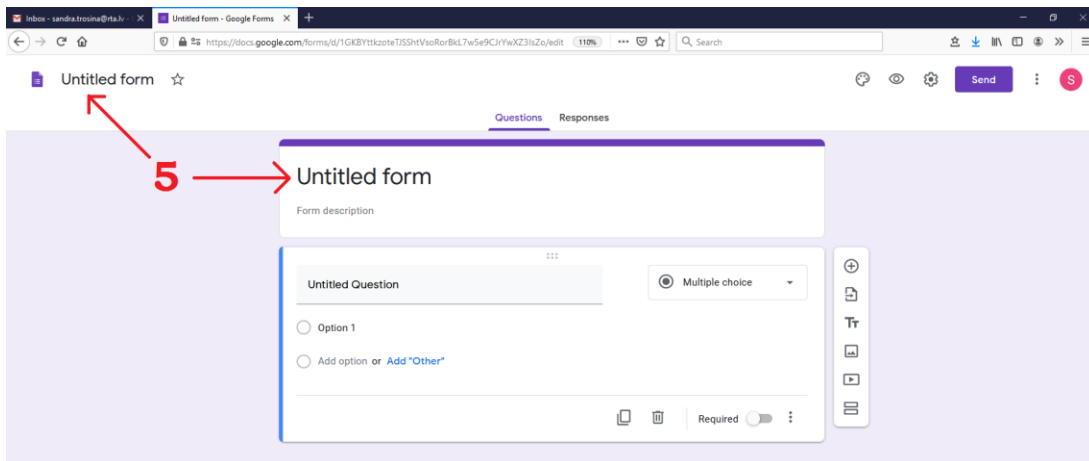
Inbox - sandra.trosina@rta.lv ×
Untitled form - Google Forms ×
+
https://docs.google.com/forms/d/1GKBYttkzoteTJSShtVsoRorBkL7w5e9CJrYwXZ3IsZo/edit 110%
Search

Untitled form ☆
Send
S

Questions Responses

5

Untitled form
Form description

Untitled Question
Multiple choice
Option 1
Add option or Add "Other"
Required